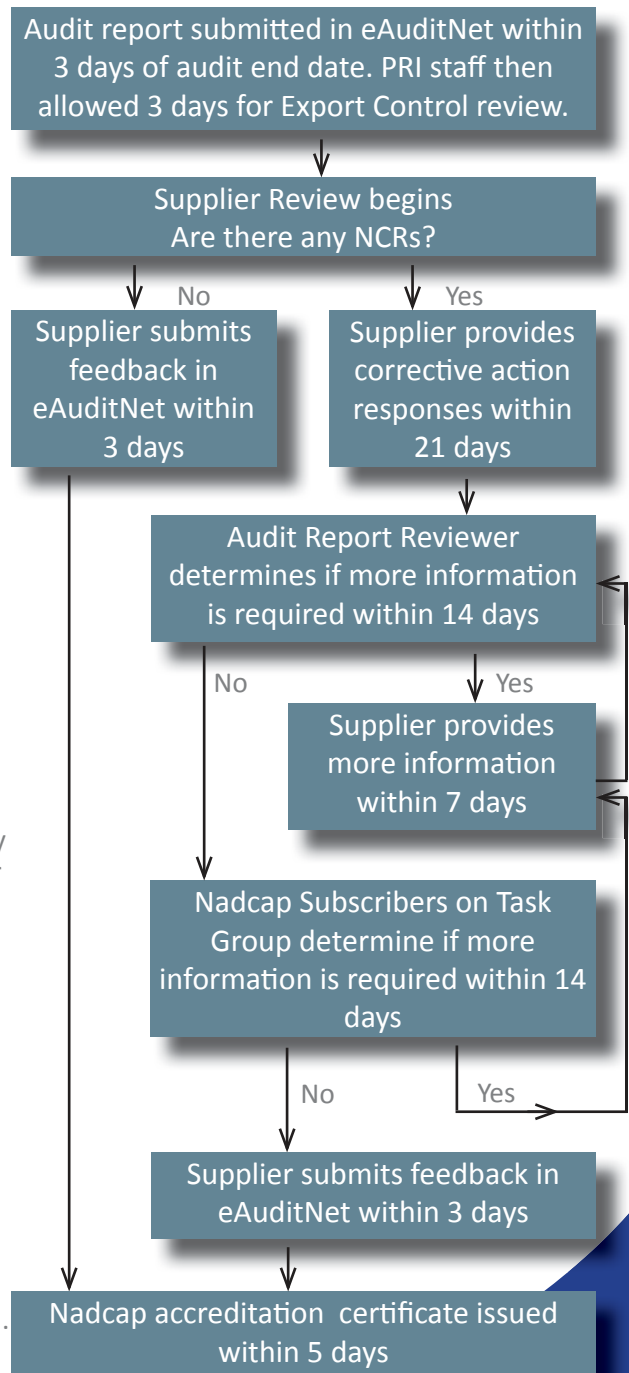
Audit report submitted in eAuditNet within 3 days of audit end date. PRI staff then allowed 3 days for Export Control review.

Supplier Review begins
Are there any NCRs?

No

Yes

Supplier submits feedback in eAuditNet within 3 days

Supplier provides corrective action responses within 21 days

Audit Report Reviewer determines if more information is required within 14 days

No

Yes

Supplier provides more information within 7 days

Nadcap Subscribers on Task Group determine if more information is required within 14 days

No

Yes

Supplier submits feedback in eAuditNet within 3 days

Nadcap accreditation certificate issued within 5 days